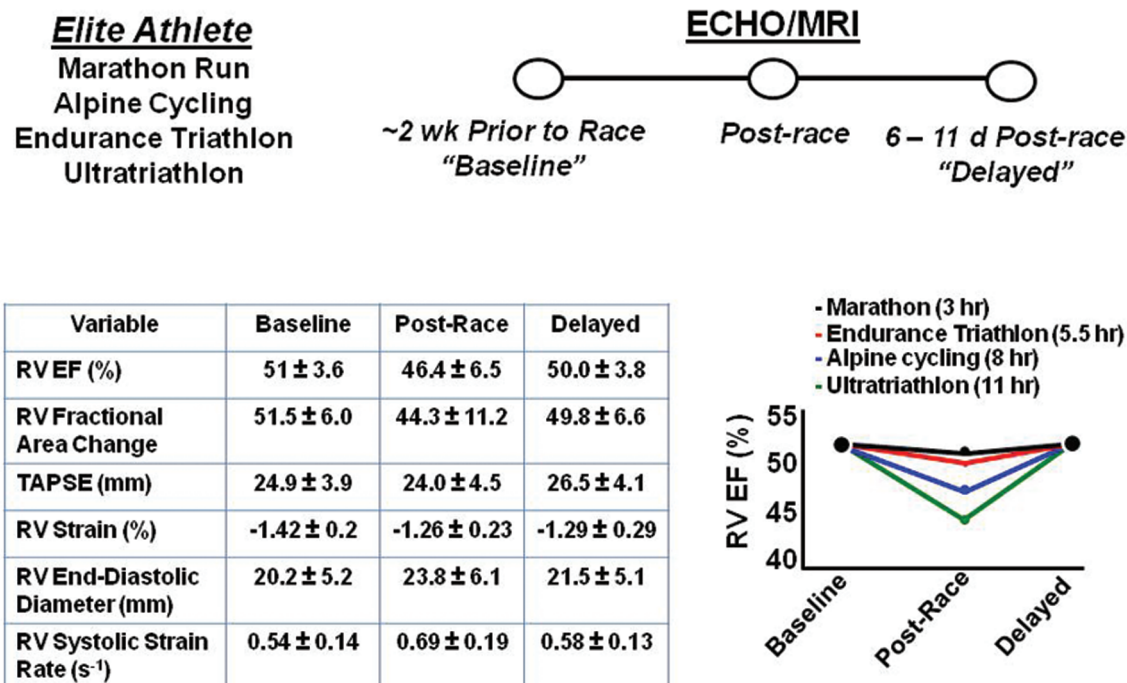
***Elite Athlete***
Marathon Run
Alpine Cycling
Endurance Triathlon
Ultratriathlon

**ECHO/MRI**

~2 wk Prior to Race "Baseline"

Post-race

6 – 11 d Post-race "Delayed"

| Variable | Baseline | Post-Race | Delayed |
|---|---|---|---|
| RV EF (%) | $51 \pm 3.6$ | $46.4 \pm 6.5$ | $50.0 \pm 3.8$ |
| RV Fractional Area Change | $51.5 \pm 6.0$ | $44.3 \pm 11.2$ | $49.8 \pm 6.6$ |
| TAPSE (mm) | $24.9 \pm 3.9$ | $24.0 \pm 4.5$ | $26.5 \pm 4.1$ |
| RV Strain (%) | $-1.42 \pm 0.2$ | $-1.26 \pm 0.23$ | $-1.29 \pm 0.29$ |
| RV End-Diastolic Diameter (mm) | $20.2 \pm 5.2$ | $23.8 \pm 6.1$ | $21.5 \pm 5.1$ |
| RV Systolic Strain Rate ($s^{-1}$) | $0.54 \pm 0.14$ | $0.69 \pm 0.19$ | $0.58 \pm 0.13$ |

- Marathon (3 hr)
- Endurance Triathlon (5.5 hr)
- Alpine cycling (8 hr)
- Ultratriathlon (11 hr)

RV EF (%)
55
50
45
40
Baseline
Post-Race
Delayed